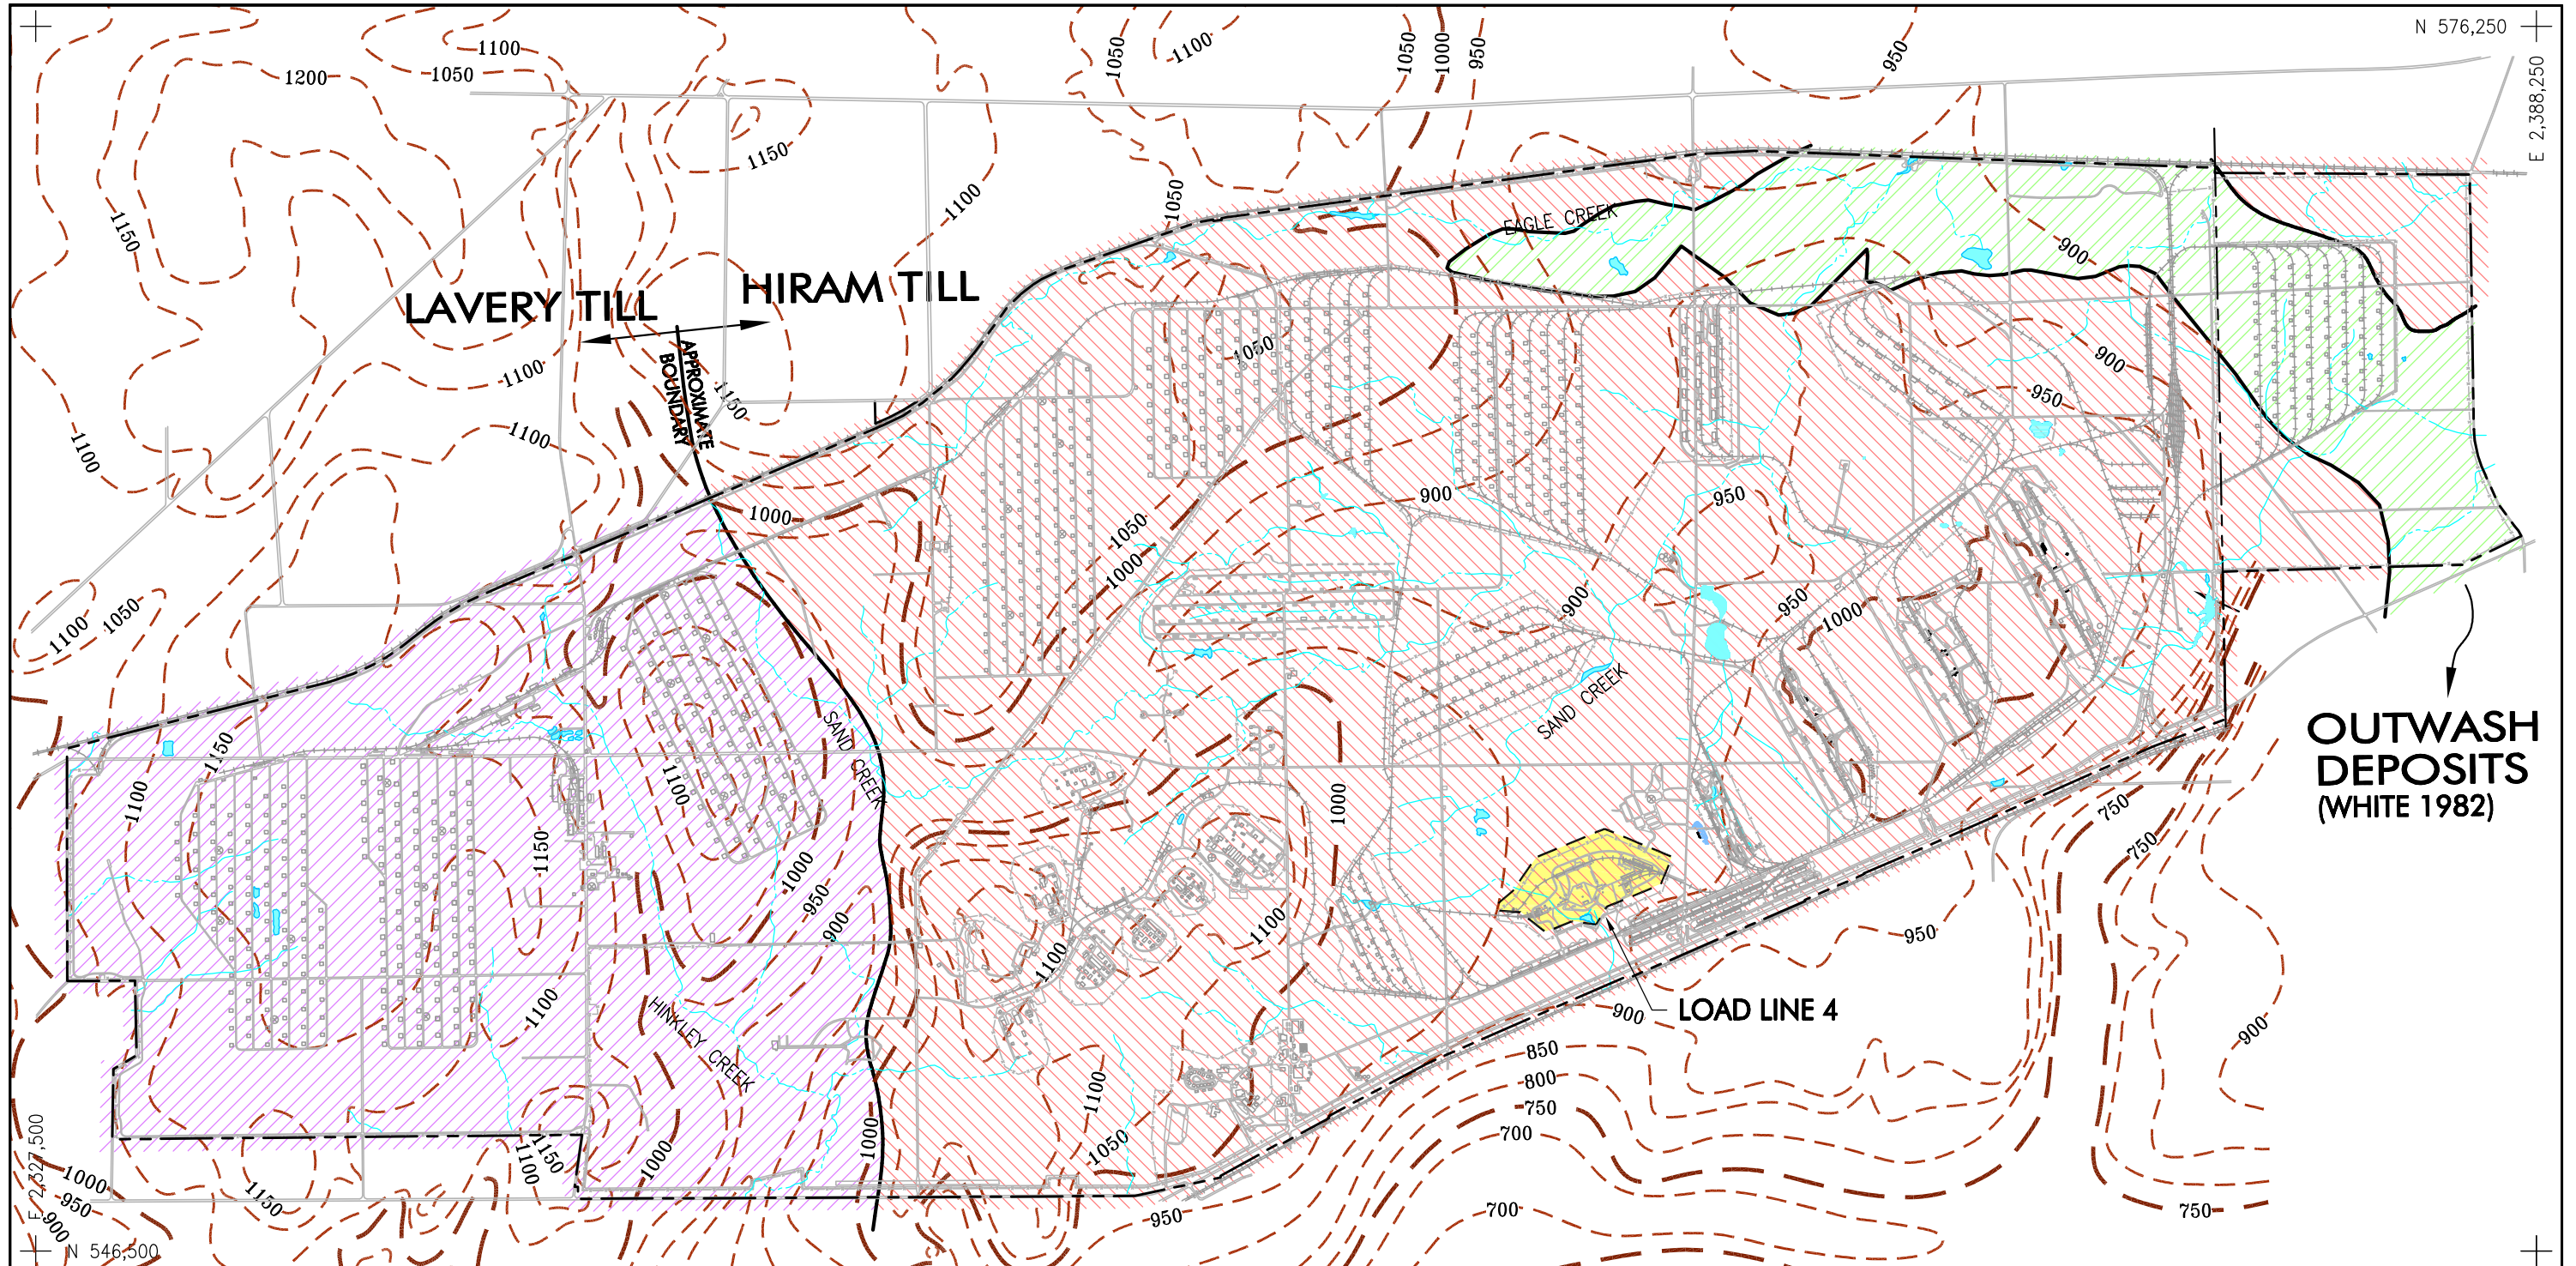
N 576,250

E 2,388,250

1100
1050
1200
1150
1150
1100
1050
1050
1100
1050
1000
950
950

LAVERY TILL

HIRAM TILL

APPROXIMATE BOUNDARY

1100
1150
1100
1100
1100
1050
1050
1000
1000
1050
900
950
EAGLE CREEK
900
900
950
950
900
950
1000
SAND CREEK
SAND CREEK
1000
1150
1100
1150
1100
1000
950
900
1100
1100
1100
1100
1000
750
750

OUTWASH DEPOSITS (WHITE 1982)

950
LOAD LINE 4
900
850
800
750
700
900
HINKLEY CREEK
1000
1150
1100
1000
1100
1050
950
700
750
1000
950
900
1150
E 2,327,500
N 546,500